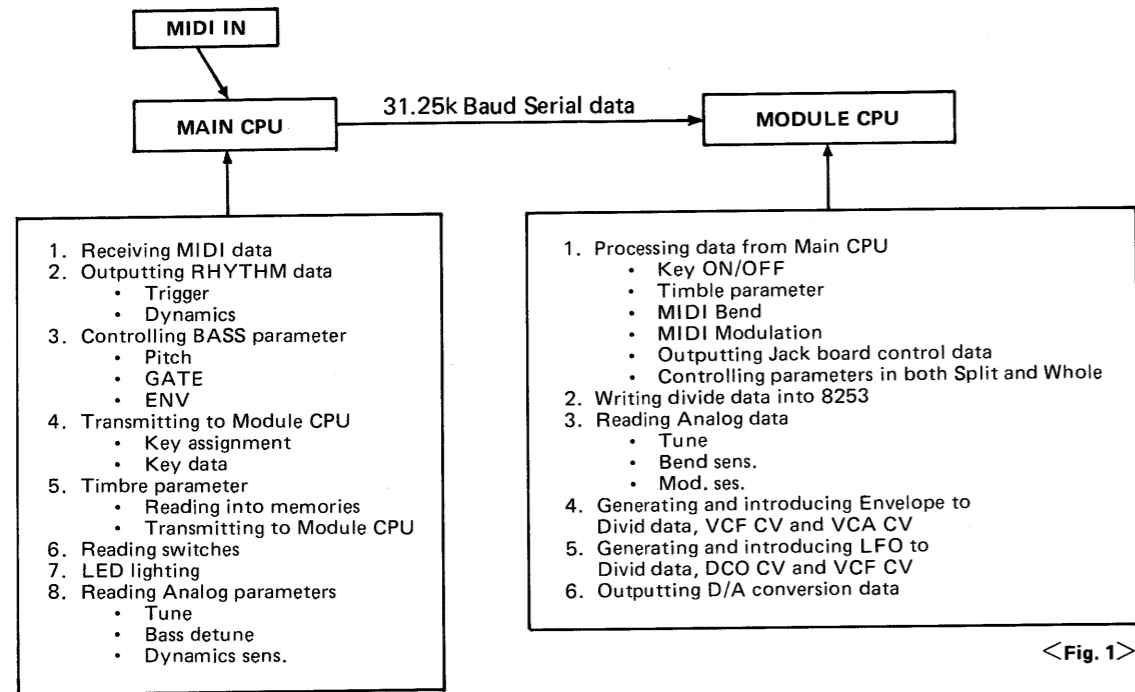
MIDI IN

MAIN CPU

31.25k Baud Serial data

MODULE CPU

1. Receiving MIDI data
2. Outputting RHYTHM data
• Trigger
• Dynamics
3. Controlling BASS parameter
• Pitch
• GATE
• ENV
4. Transmitting to Module CPU
• Key assignment
• Key data
5. Timbre parameter
• Reading into memories
• Transmitting to Module CPU
6. Reading switches
7. LED lighting
8. Reading Analog parameters
• Tune
• Bass detune
• Dynamics sens.

1. Processing data from Main CPU
• Key ON/OFF
• Timble parameter
• MIDI Bend
• MIDI Modulation
• Outputting Jack board control data
• Controlling parameters in both Split and Whole
2. Writing divide data into 8253
3. Reading Analog data
• Tune
• Bend sens.
• Mod. ses.
4. Generating and introducing Envelope to Divid data, VCF CV and VCA CV
5. Generating and introducing LFO to Divid data, DCO CV and VCF CV
6. Outputting D/A conversion data

<Fig. 1>